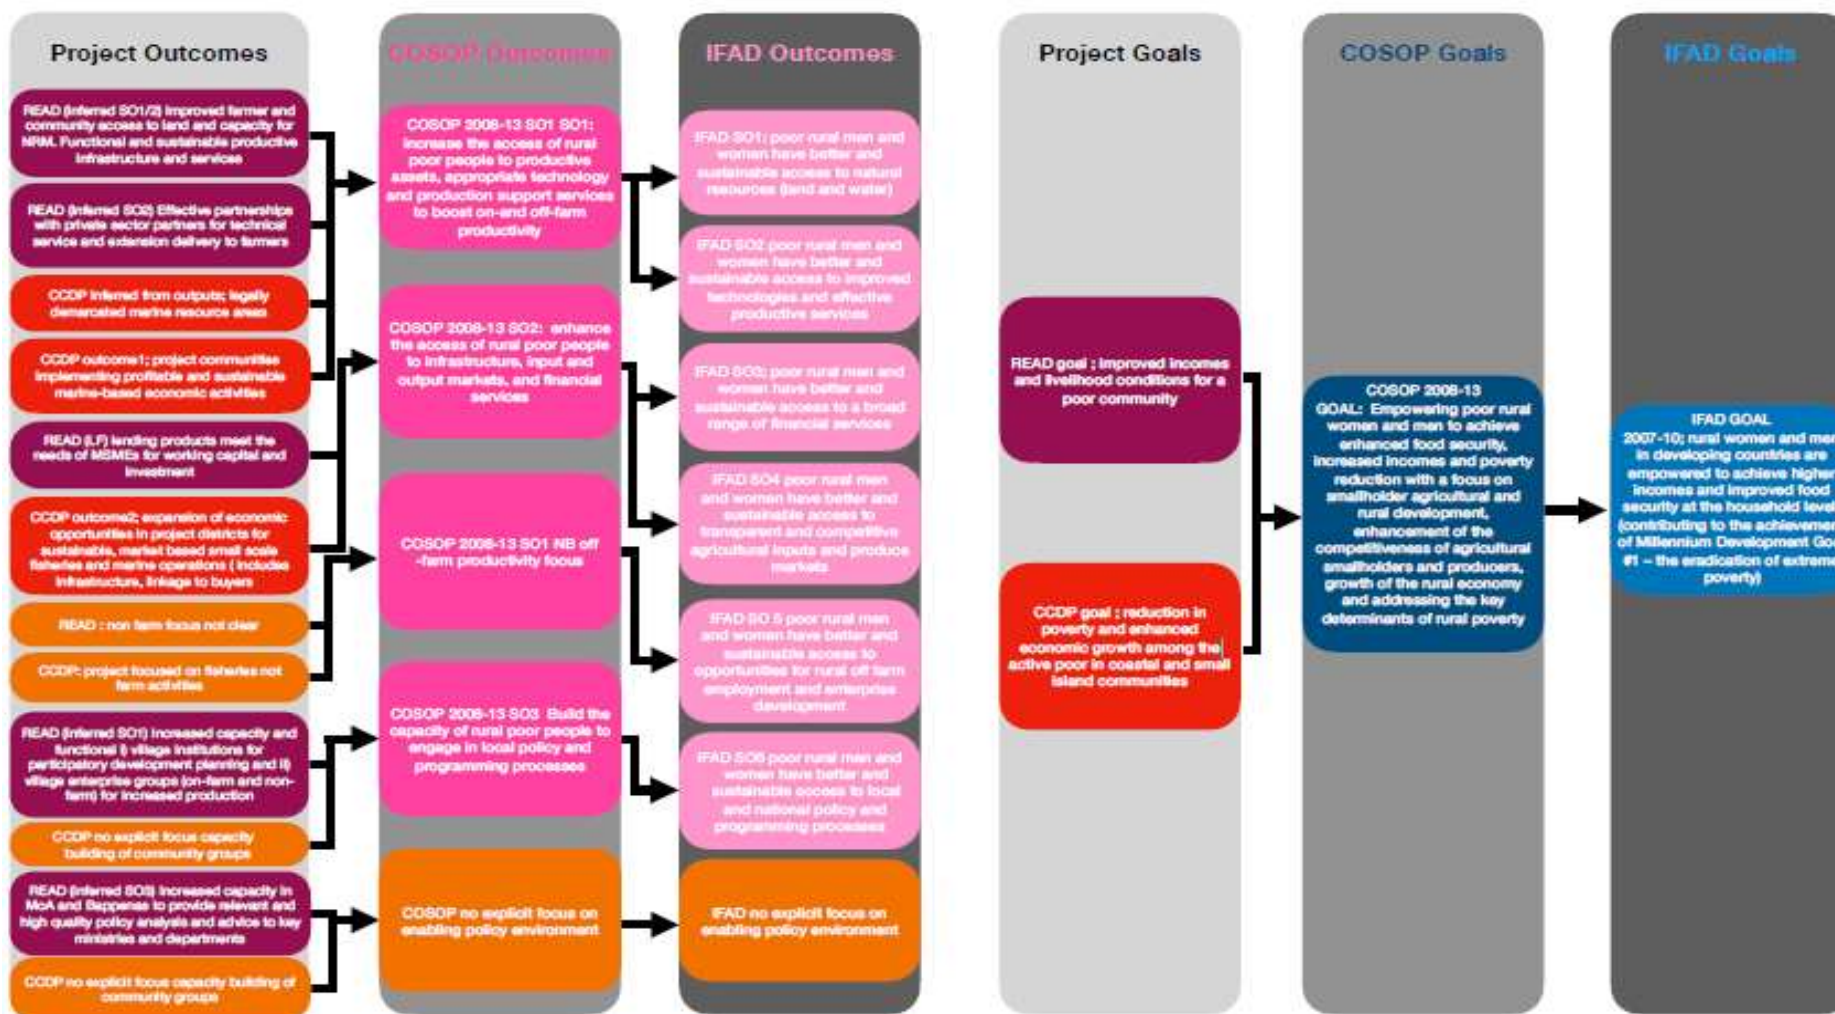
Project Outcomes

COSOP Outcomes

IFAD Outcomes

Project Goals

COSOP Goals

IFAD Goals

READ (inferred SO1/2) Improved farmer and community access to land and capacity for NRM. Functional and sustainable productive infrastructure and services

READ (inferred SO2) Effective partnerships with private sector partners for technical service and extension delivery to farmers

CCDP inferred from outputs; legally demarcated marine resource areas

CCDP outcome1; project communities implementing profitable and sustainable marine-based economic activities

READ (LF) lending products meet the needs of MSMEs for working capital and investment

CCDP outcome2; expansion of economic opportunities in project districts for sustainable, market based small scale fisheries and marine operations ( includes infrastructure, linkage to buyers

READ : non farm focus not clear

CCDP: project focused on fisheries not farm activities

READ (inferred SO1) Increased capacity and functional i) village institutions for participatory development planning and ii) village enterprise groups (on-farm and non-farm) for increased production

CCDP no explicit focus capacity building of community groups

READ (inferred SO3) Increased capacity in MoA and Bappenas to provide relevant and high quality policy analysis and advice to key ministries and departments

CCDP no explicit focus capacity building of community groups

COSOP 2008-13 SO1 SO1: increase the access of rural poor people to productive assets, appropriate technology and production support services to boost on-and off-farm productivity

COSOP 2008-13 SO2: enhance the access of rural poor people to infrastructure, input and output markets, and financial services

COSOP 2008-13 SO1 NB off -farm productivity focus

COSOP 2008-13 SO3 Build the capacity of rural poor people to engage in local policy and programming processes

COSOP no explicit focus on enabling policy environment

IFAD SO1: poor rural men and women have better and sustainable access to natural resources (land and water)

IFAD SO2 poor rural men and women have better and sustainable access to improved technologies and effective productive services

IFAD SO3: poor rural men and women have better and sustainable access to a broad range of financial services

IFAD SO4 poor rural men and women have better and sustainable access to transparent and competitive agricultural inputs and produce markets

IFAD SO 5 poor rural men and women have better and sustainable access to opportunities for rural off farm employment and enterprise development

IFAD SO6 poor rural men and women have better and sustainable access to local and national policy and programming processes

IFAD no explicit focus on enabling policy environment

READ goal ; improved incomes and livelihood conditions for a poor community

CCDP goal : reduction in poverty and enhanced economic growth among the active poor in coastal and small island communities

COSOP 2008-13 GOAL: Empowering poor rural women and men to achieve enhanced food security, increased incomes and poverty reduction with a focus on smallholder agricultural and rural development, enhancement of the competitiveness of agricultural smallholders and producers, growth of the rural economy and addressing the key determinants of rural poverty

IFAD GOAL 2007-10; rural women and me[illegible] in developing countries are empowered to achieve highe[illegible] incomes and improved food security at the household leve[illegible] (contributing to the achieveme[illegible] of Millennium Development Go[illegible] #1 – the eradication of extrem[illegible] poverty)